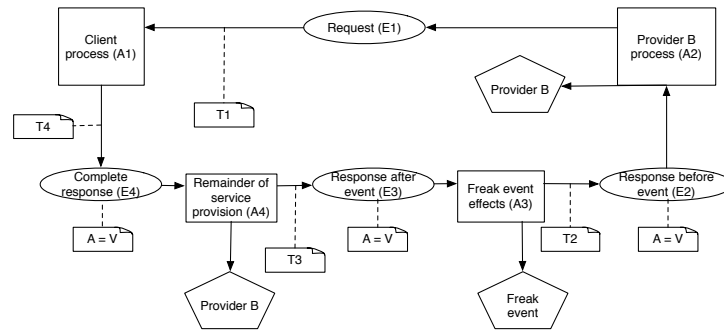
Client process (A1)

Request (E1)

Provider B process (A2)

Provider B

T1

T4

Complete response (E4)

Remainder of service provision (A4)

Response after event (E3)

Freak event effects (A3)

Response before event (E2)

A = V

A = V

T2

A = V

T3

A = V

Provider B

Freak event